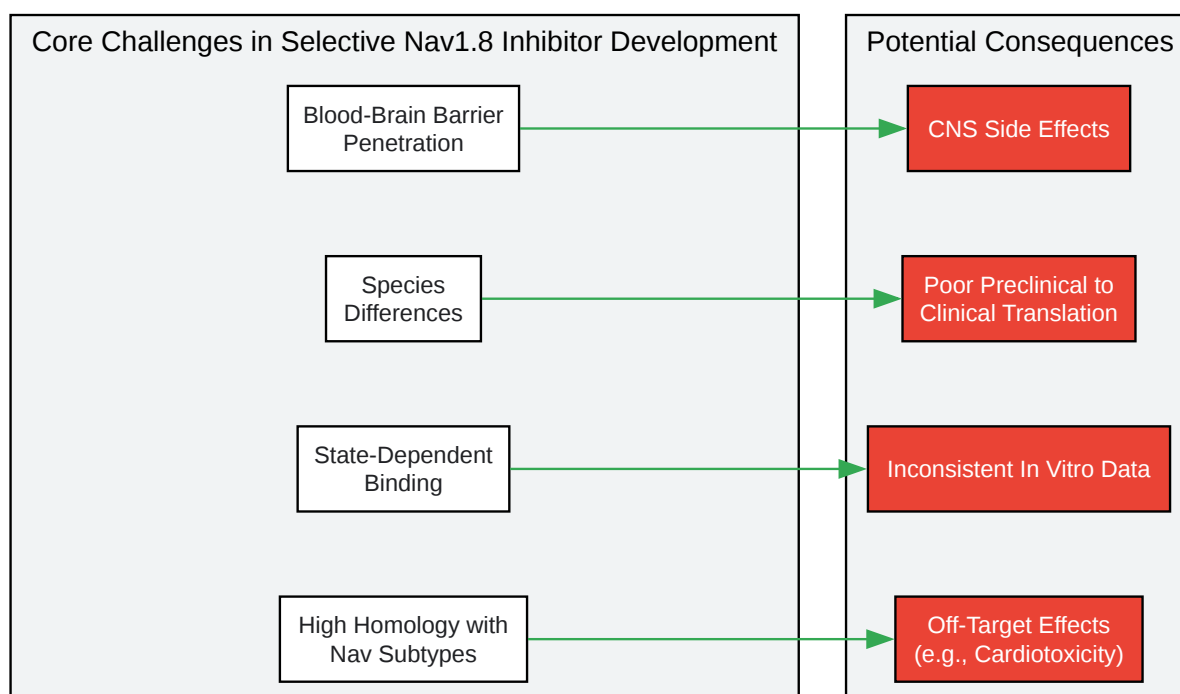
Core Challenges in Selective Nav1.8 Inhibitor Development

Blood-Brain Barrier Penetration

Species Differences

State-Dependent Binding

High Homology with Nav Subtypes

Potential Consequences

CNS Side Effects

Poor Preclinical to Clinical Translation

Inconsistent In Vitro Data

Off-Target Effects (e.g., Cardiotoxicity)